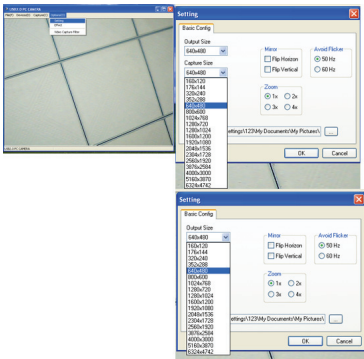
USB2.0 PC CAMERA

Photo Snapshot Capture Options

Setting
Mirror
Video Capture Filter

USB 1.0 | 640x480

Setting

Basic Config

Output Size
640x480

Capture Size
640x480
160x120
176x144
320x240
352x288
640x480
800x600
1024x768
1280x720
1280x1024
1600x1200
1920x1080
2048x1536
2304x1728
2560x1920
3076x2584
4000x3000
5160x3870
6324x4742

Mirror
Flip Horizon
Flip Vertical

Avoid Flicker
50 Hz
60 Hz

Zoom
1x
2x
3x
4x

Settings\123\My Documents\My Pictures\

OK
Cancel

Setting

Basic Config

Output Size
640x480
160x120
176x144
320x240
352x288
640x480
800x600
1024x768
1280x720
1280x1024
1600x1200
1920x1080
2048x1536
2304x1728
2560x1920
3076x2584
4000x3000
5160x3870
6324x4742

Mirror
Flip Horizon
Flip Vertical

Avoid Flicker
50 Hz
60 Hz

Zoom
1x
2x
3x
4x

Settings\123\My Documents\My Pictures\

OK
Cancel